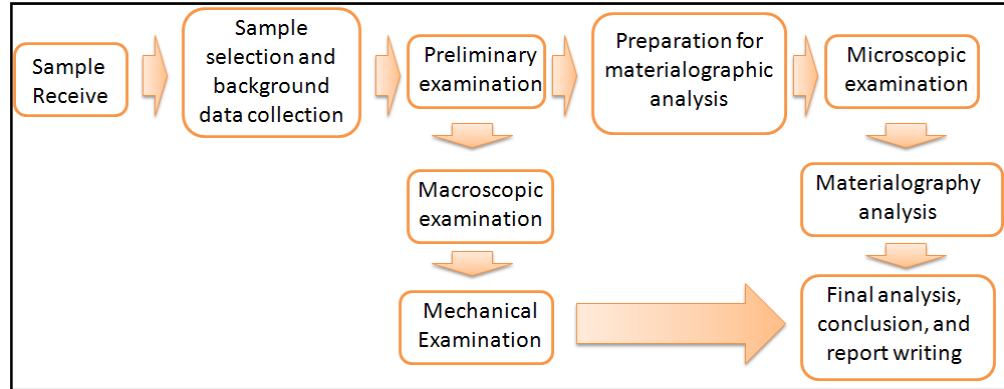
Sample Receive

Sample selection and background data collection

Preliminary examination

Preparation for materialographic analysis

Microscopic examination

Macroscopic examination

Materialography analysis

Mechanical Examination

Final analysis, conclusion, and report writing